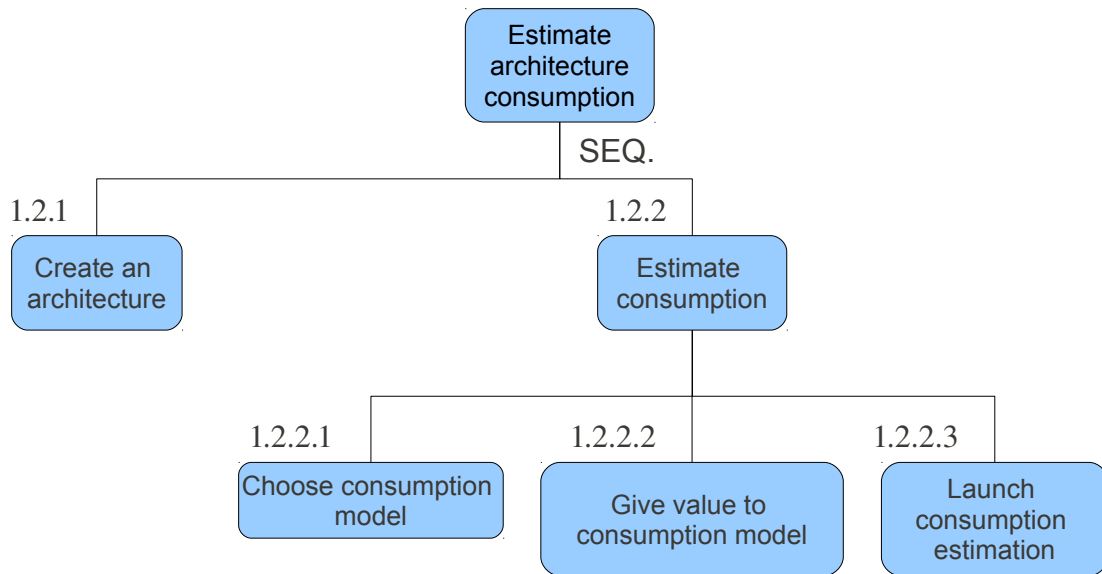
Estimate architecture consumption

SEQ.

1.2.1

Create an architecture

1.2.2

Estimate consumption

1.2.2.1

Choose consumption model

1.2.2.2

Give value to consumption model

1.2.2.3

Launch consumption estimation